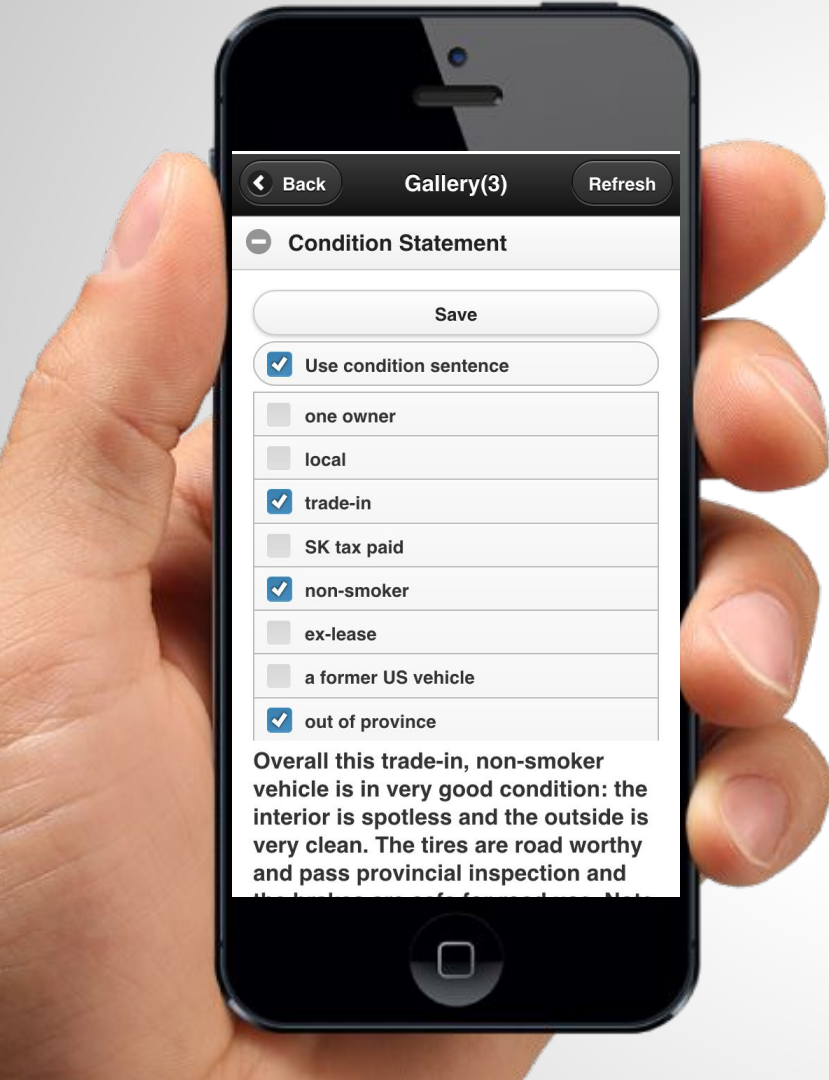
Back
Gallery(3)
Refresh

Condition Statement

Save

Use condition sentence

one owner

local

trade-in

SK tax paid

non-smoker

ex-lease

a former US vehicle

out of province

Overall this trade-in, non-smoker vehicle is in very good condition: the interior is spotless and the outside is very clean. The tires are road worthy and pass provincial inspection and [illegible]